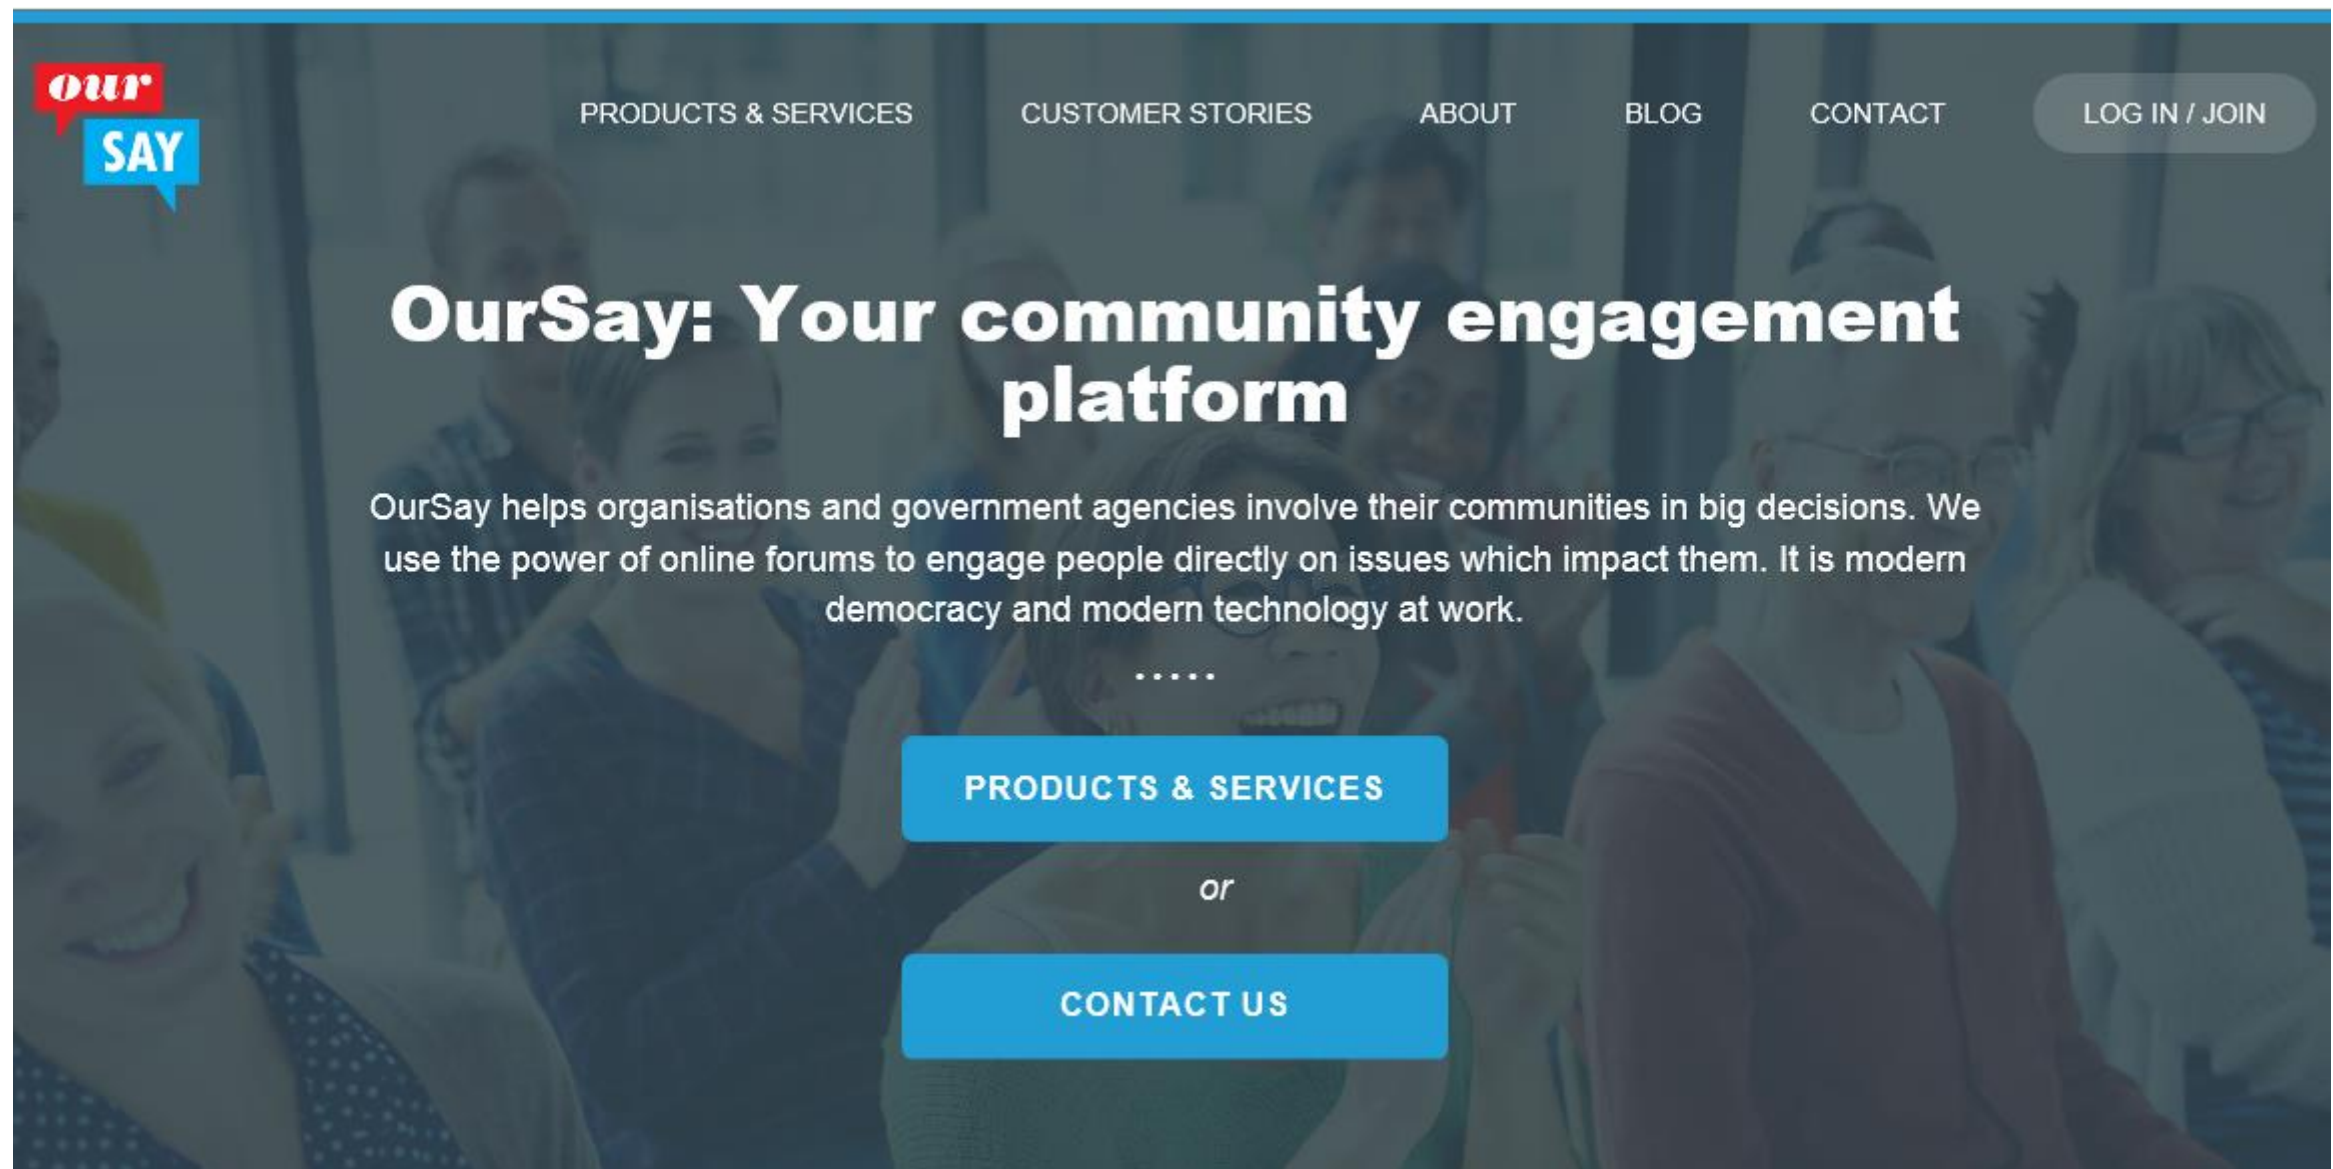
our SAY

PRODUCTS & SERVICES CUSTOMER STORIES ABOUT BLOG CONTACT LOG IN / JOIN

OurSay: Your community engagement platform

OurSay helps organisations and government agencies involve their communities in big decisions. We use the power of online forums to engage people directly on issues which impact them. It is modern democracy and modern technology at work.

. . . . .

PRODUCTS & SERVICES

or

CONTACT US